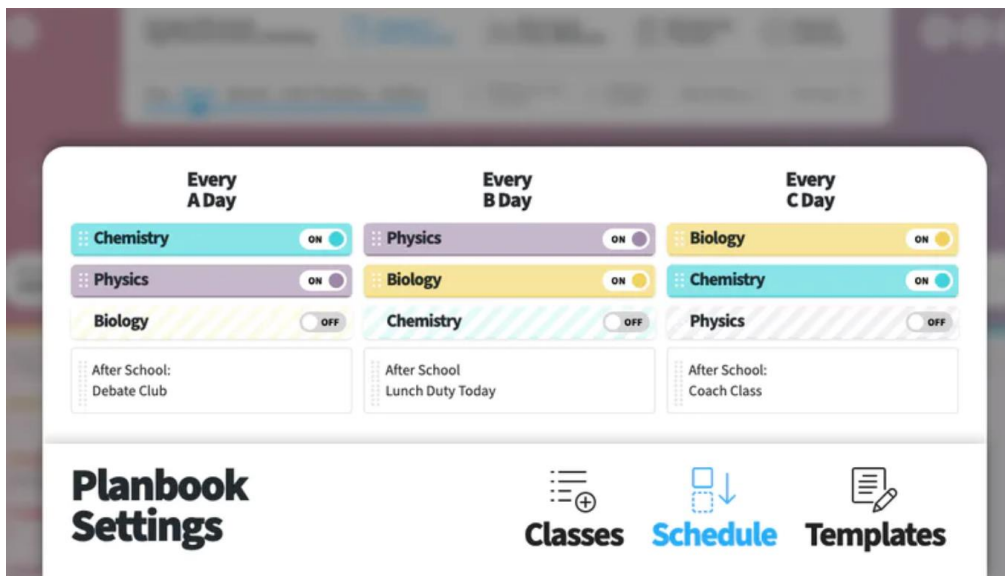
Every A Day

Chemistry ON

Physics ON

Biology OFF

After School: Debate Club

Every B Day

Physics ON

Biology ON

Chemistry OFF

After School Lunch Duty Today

Every C Day

Biology ON

Chemistry ON

Physics OFF

After School: Coach Class

Planbook Settings

Classes

Schedule

Templates